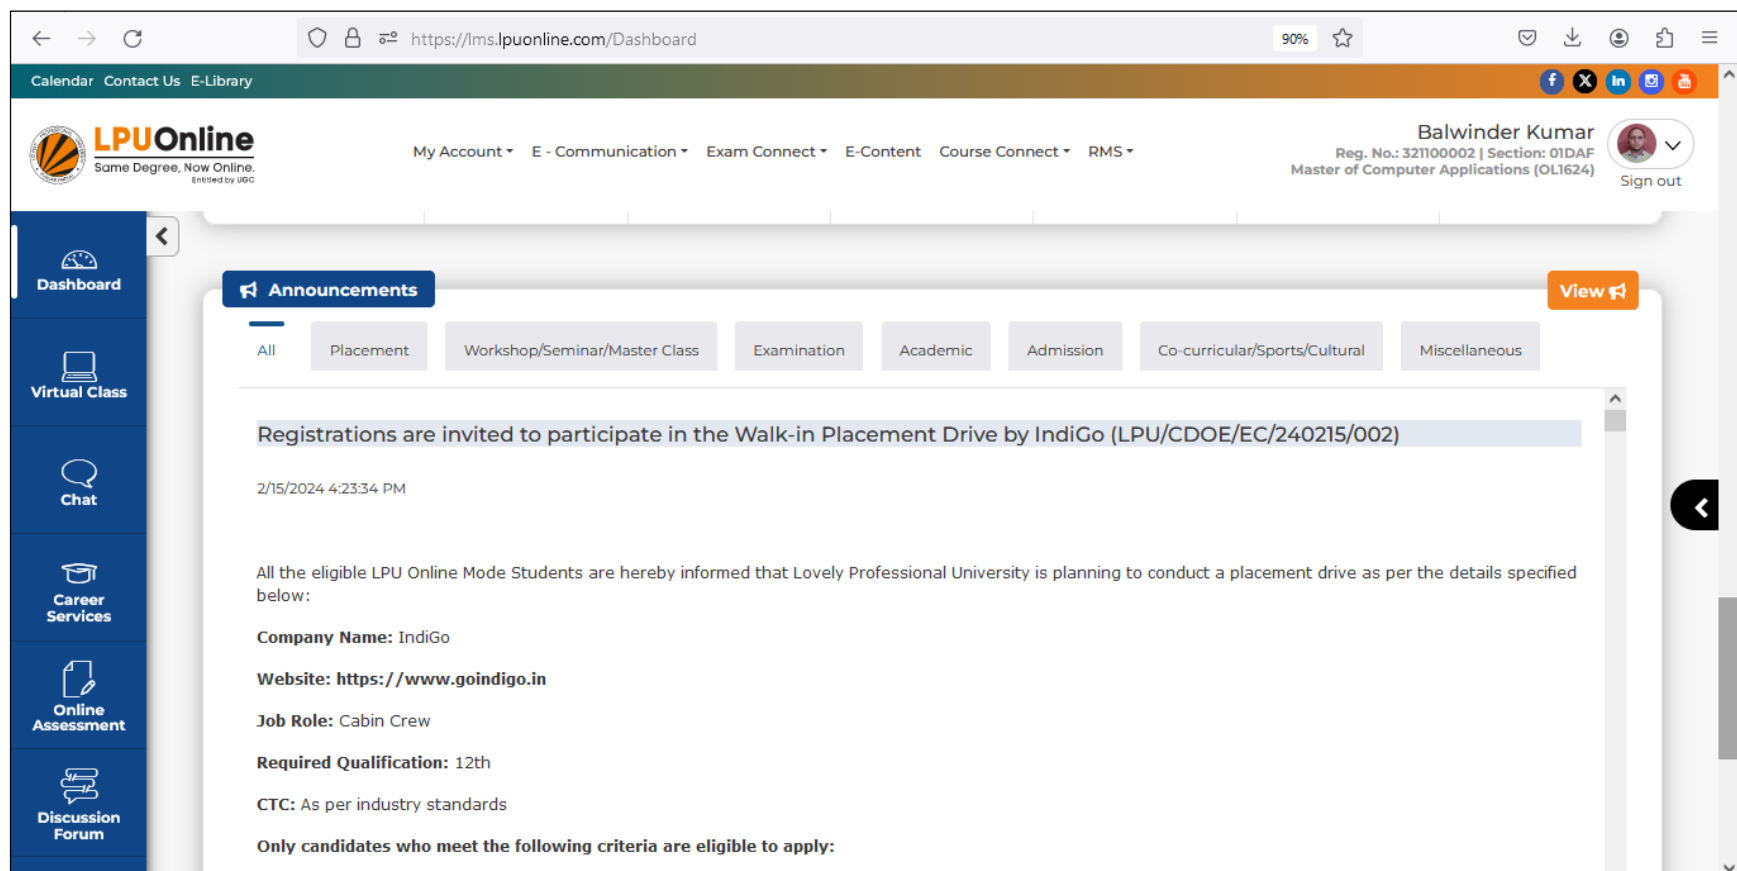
https://lms.lpuonline.com/Dashboard

90%

Calendar Contact Us E-Library

LPUOnline
Same Degree, Now Online.
Entitled by UGC

My Account E - Communication Exam Connect E-Content Course Connect RMS

Balwinder Kumar
Reg. No.: 321100002 | Section: O1DAF
Master of Computer Applications (OL1624)

Sign out

Dashboard

Virtual Class

Chat

Career Services

Online Assessment

Discussion Forum

Announcements

View

All Placement Workshop/Seminar/Master Class Examination Academic Admission Co-curricular/Sports/Cultural Miscellaneous

Registrations are invited to participate in the Walk-in Placement Drive by IndiGo (LPU/CDOE/EC/240215/002)

2/15/2024 4:23:34 PM

All the eligible LPU Online Mode Students are hereby informed that Lovely Professional University is planning to conduct a placement drive as per the details specified below:

**Company Name:** IndiGo

**Website: https://www.goindigo.in**

**Job Role:** Cabin Crew

**Required Qualification:** 12th

**CTC:** As per industry standards

**Only candidates who meet the following criteria are eligible to apply:**